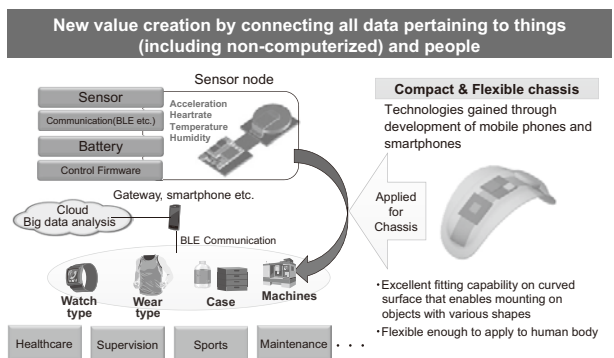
New value creation by connecting all data pertaining to things (including non-computerized) and people

Sensor node

Sensor

Communication(BLE etc.)

Battery

Control Firmware

Acceleration
Heartrate
Temperature
Humidity

Compact & Flexible chassis

Technologies gained through development of mobile phones and smartphones

Applied for Chassis

Gateway, smartphone etc.

Cloud
Big data analysis

BLE Communication

Watch type

Wear type

Case

Machines

・Excellent fitting capability on curved surface that enables mounting on objects with various shapes

・Flexible enough to apply to human body

Healthcare

Supervision

Sports

Maintenance

. . .